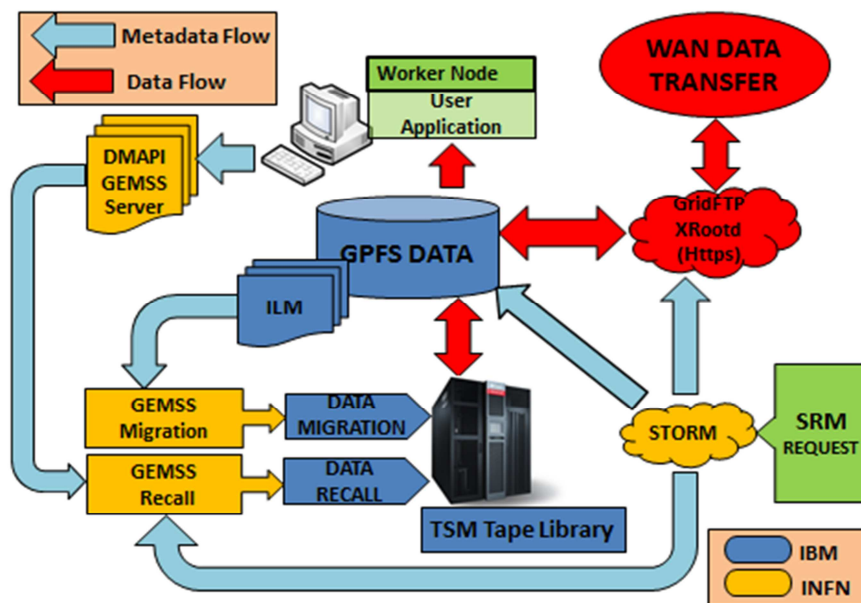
Metadata Flow

Data Flow

Worker Node

User Application

WAN DATA TRANSFER

DMAPI GEMSS Server

GridFTP XRootd (Https)

GPFS DATA

ILM

GEMSS Migration

DATA MIGRATION

GEMSS Recall

DATA RECALL

STORM

SRM REQUEST

TSM Tape Library

IBM

INFN